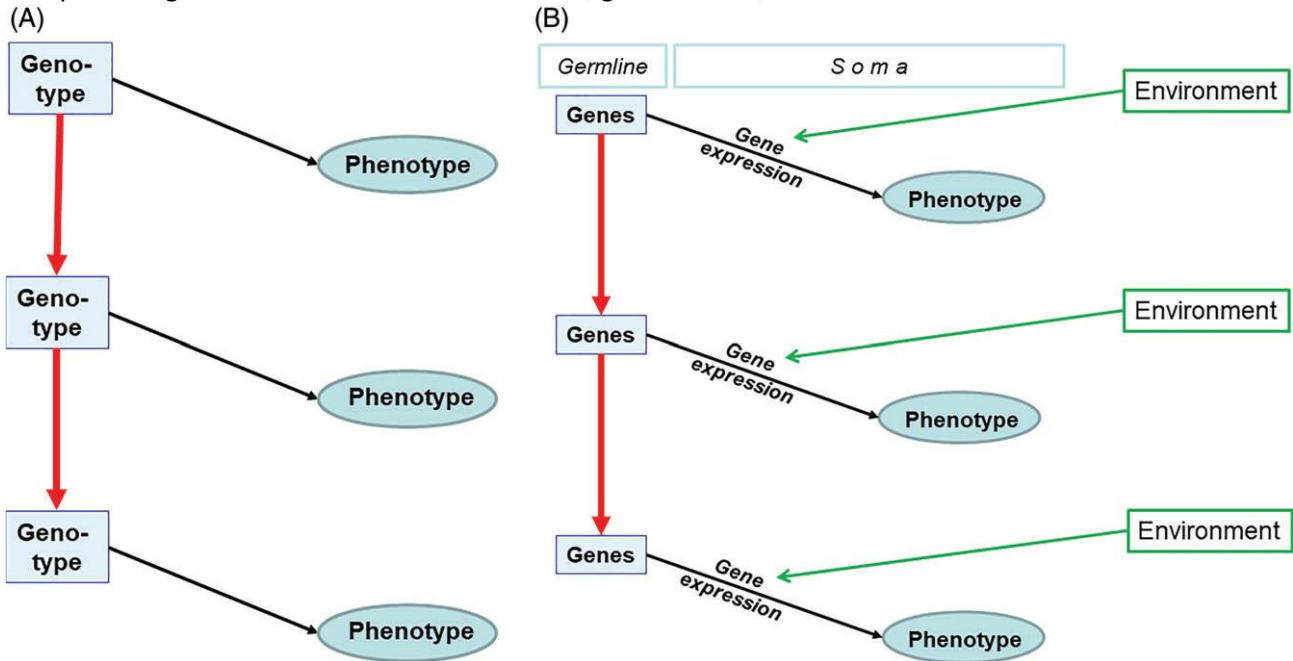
(A)

Genotype

Phenotype

Genotype

Phenotype

Genotype

Phenotype

(B)

Germline

S o m a

Environment

Genes

Gene expression

Phenotype

Environment

Genes

Gene expression

Phenotype

Environment

Genes

Gene expression

Phenotype